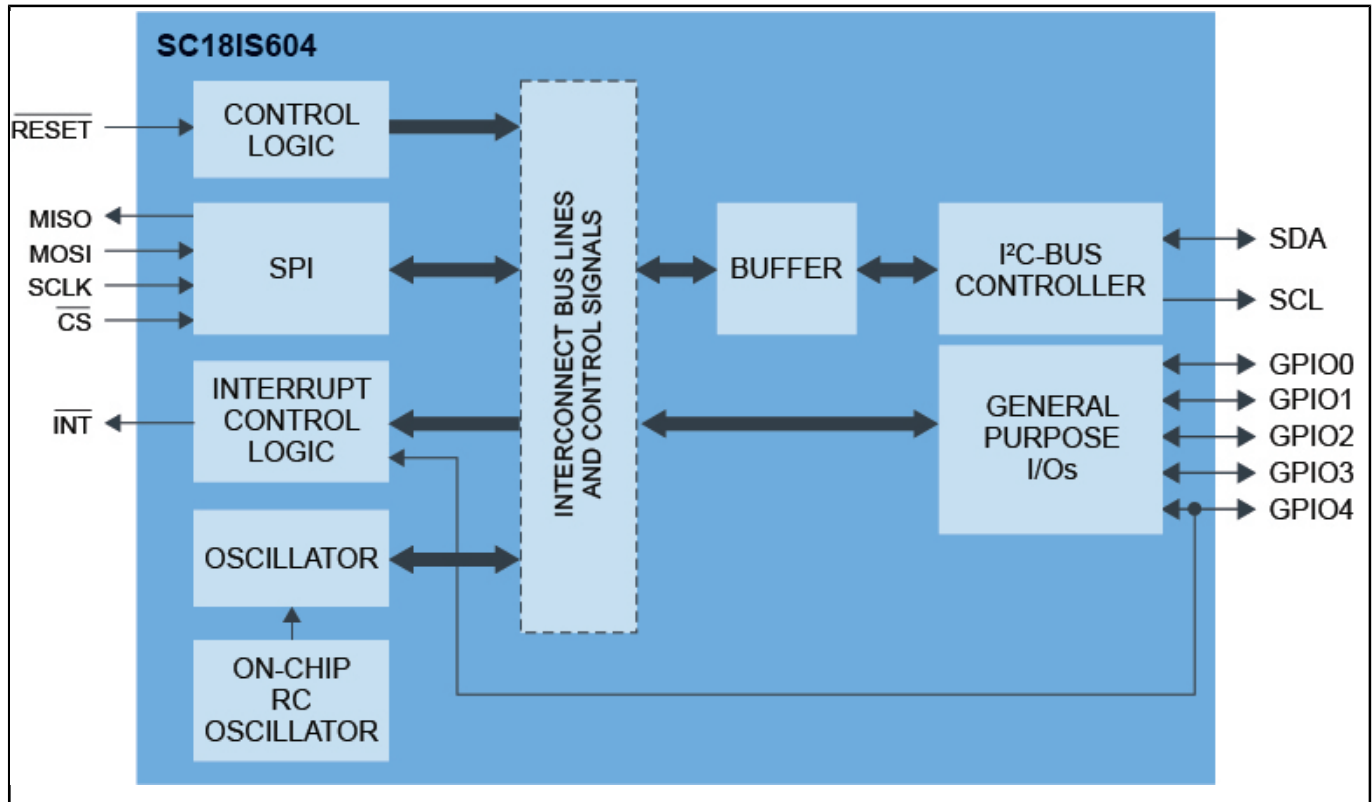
SC18IS604

$\overline{RESET}$

CONTROL LOGIC

MISO

MOSI

SCLK

$\overline{CS}$

SPI

$\overline{INT}$

INTERRUPT CONTROL LOGIC

OSCILLATOR

ON-CHIP RC OSCILLATOR

INTERCONNECT BUS LINES AND CONTROL SIGNALS

BUFFER

I²C-BUS CONTROLLER

SDA

SCL

GENERAL PURPOSE I/Os

GPIO0

GPIO1

GPIO2

GPIO3

GPIO4